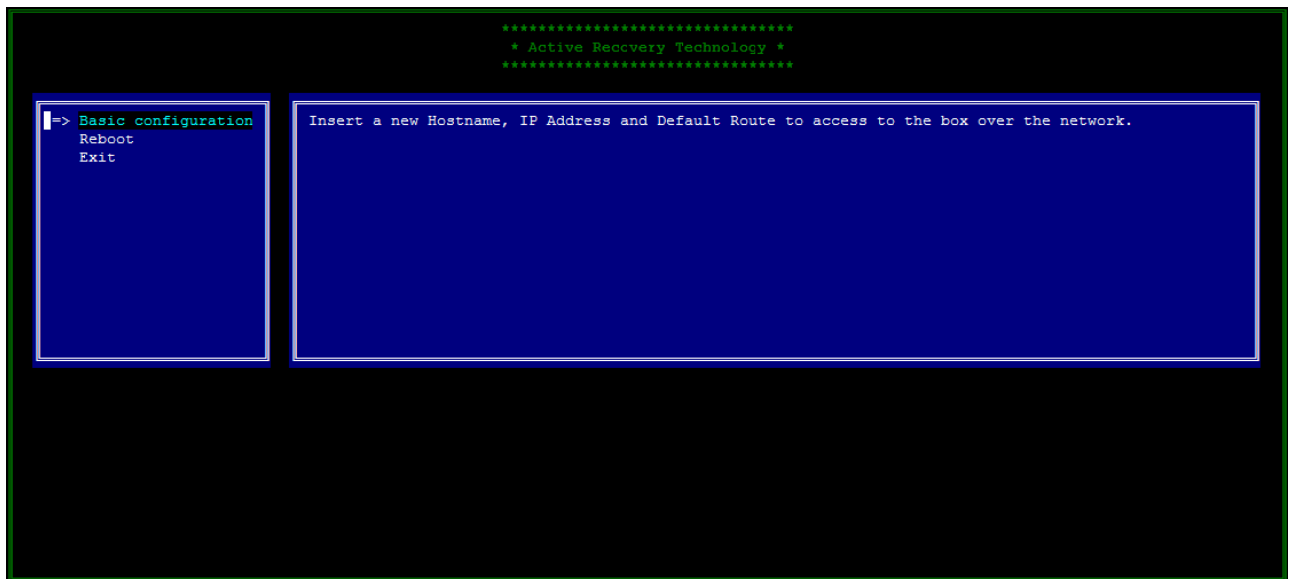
********************************
* Active Recovery Technology *
********************************

=> Basic configuration
Reboot
Exit

Insert a new Hostname, IP Address and Default Route to access to the box over the network.